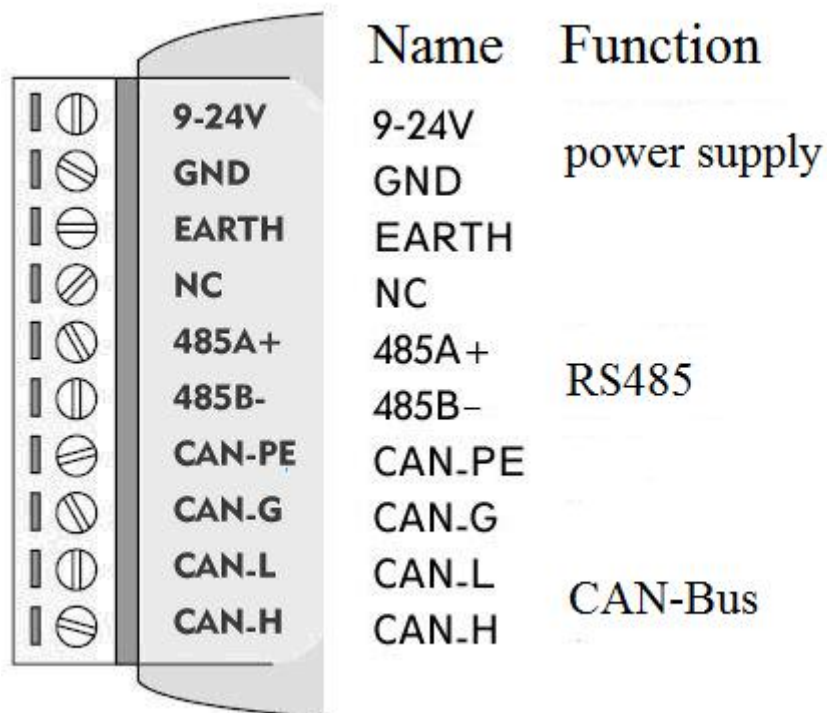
9-24V
GND
EARTH
NC
485A+
485B-
CAN-PE
CAN-G
CAN-L
CAN-H

| Name | Function |
|---|---|
| 9-24V | power supply |
| GND | |
| EARTH | |
| NC | |
| 485A+ | RS485 |
| 485B- | |
| CAN-PE | |
| CAN-G | |
| CAN-L | CAN-Bus |
| CAN-H | |